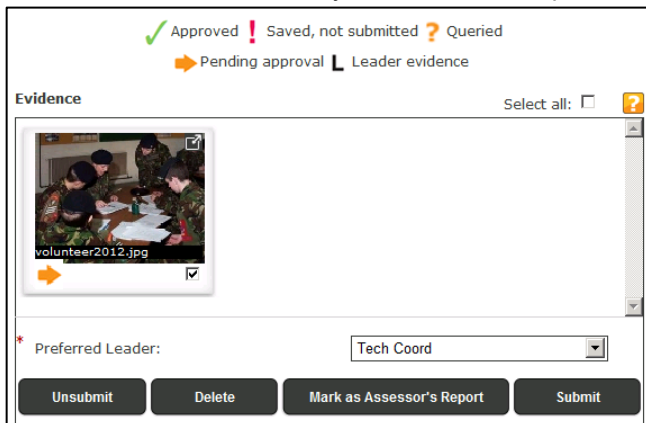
✓ Approved ! Saved, not submitted ? Queried

Pending approval L Leader evidence

Evidence

Select all:

?

volunteer2012.jpg

* Preferred Leader:

Tech Coord

Unsubmit

Delete

Mark as Assessor's Report

Submit